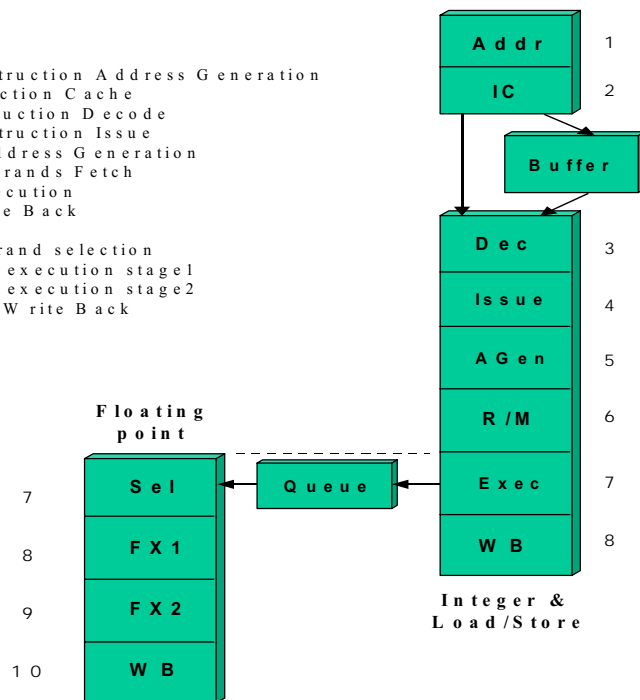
truction Address Generation
ction Cache
uction Decode
truction Issue
dress Generation
rands Fetch
cution
e Back

rand selection
execution stage1
execution stage2
Write Back

Addr 1
IC 2
Buffer
Dec 3
Issue 4
AGen 5
R/M 6
Exec 7
WB 8

Integer & Load/Store

Floating point

7 Sel
8 FX1
9 FX2
10 WB

Queue